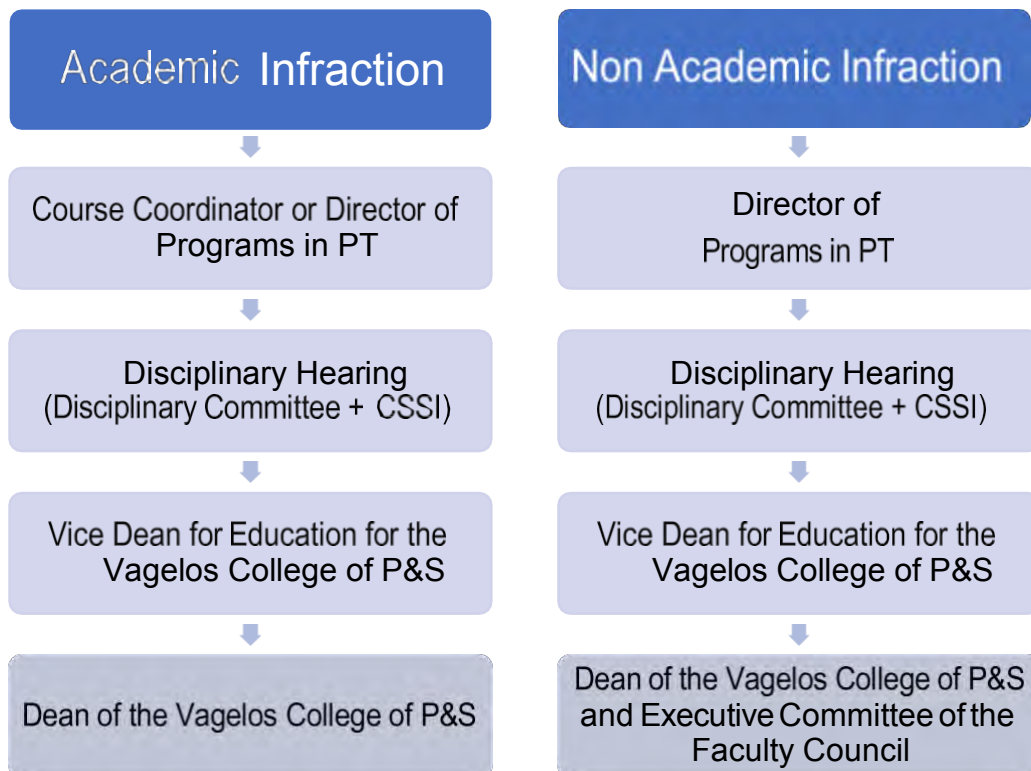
Academic Infraction

Course Coordinator or Director of Programs in PT

Disciplinary Hearing
(Disciplinary Committee + CSSI)

Vice Dean for Education for the Vagelos College of P&S

Dean of the Vagelos College of P&S

Non Academic Infraction

Director of Programs in PT

Disciplinary Hearing
(Disciplinary Committee + CSSI)

Vice Dean for Education for the Vagelos College of P&S

Dean of the Vagelos College of P&S and Executive Committee of the Faculty Council